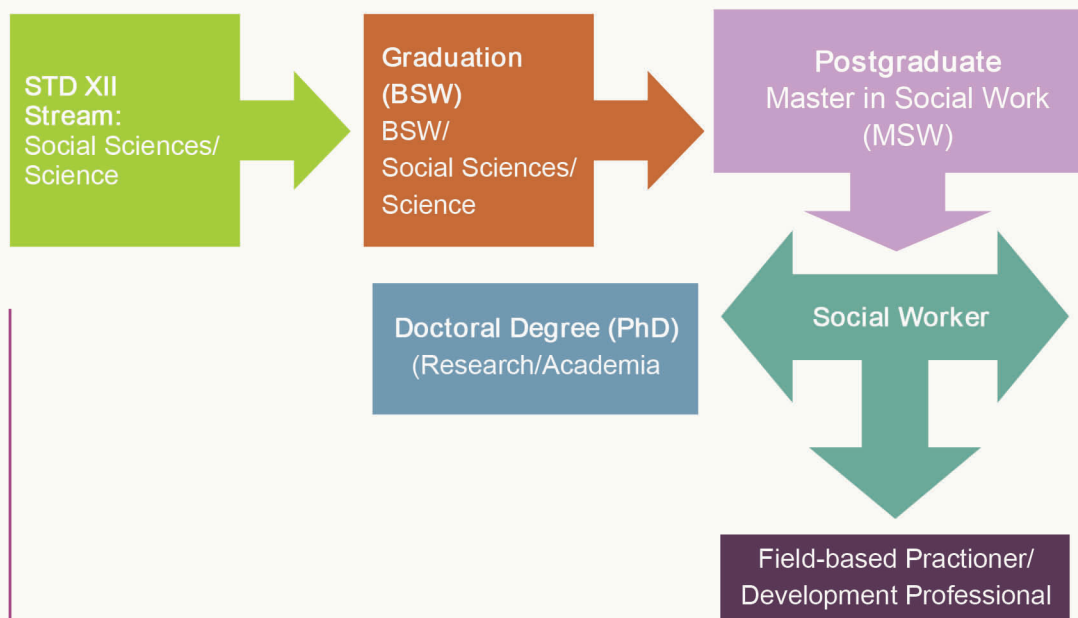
STD XII
Stream:
Social Sciences/
Science

Graduation
(BSW)
BSW/
Social Sciences/
Science

Postgraduate
Master in Social Work
(MSW)

Doctoral Degree (PhD)
(Research/Academia

Social Worker

Field-based Practioner/
Development Professional